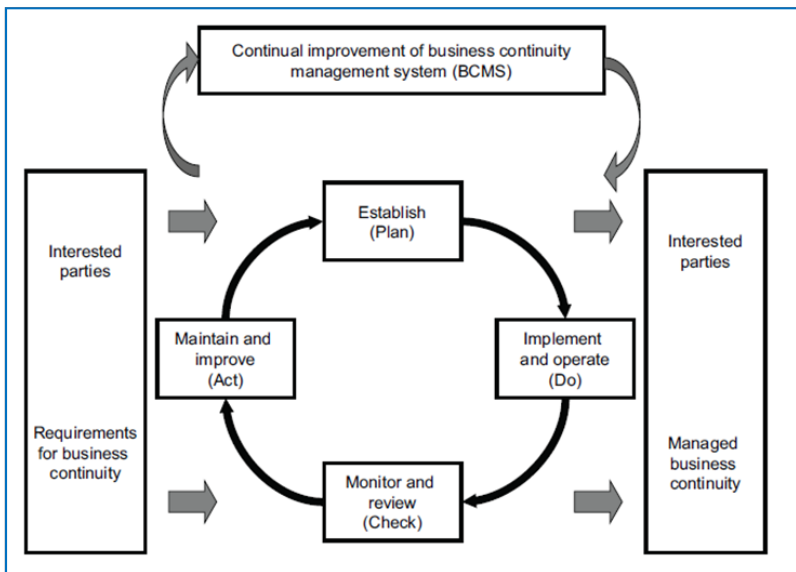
Continual improvement of business continuity management system (BCMS)

Interested parties

Requirements for business continuity

Establish (Plan)

Maintain and improve (Act)

Implement and operate (Do)

Monitor and review (Check)

Interested parties

Managed business continuity